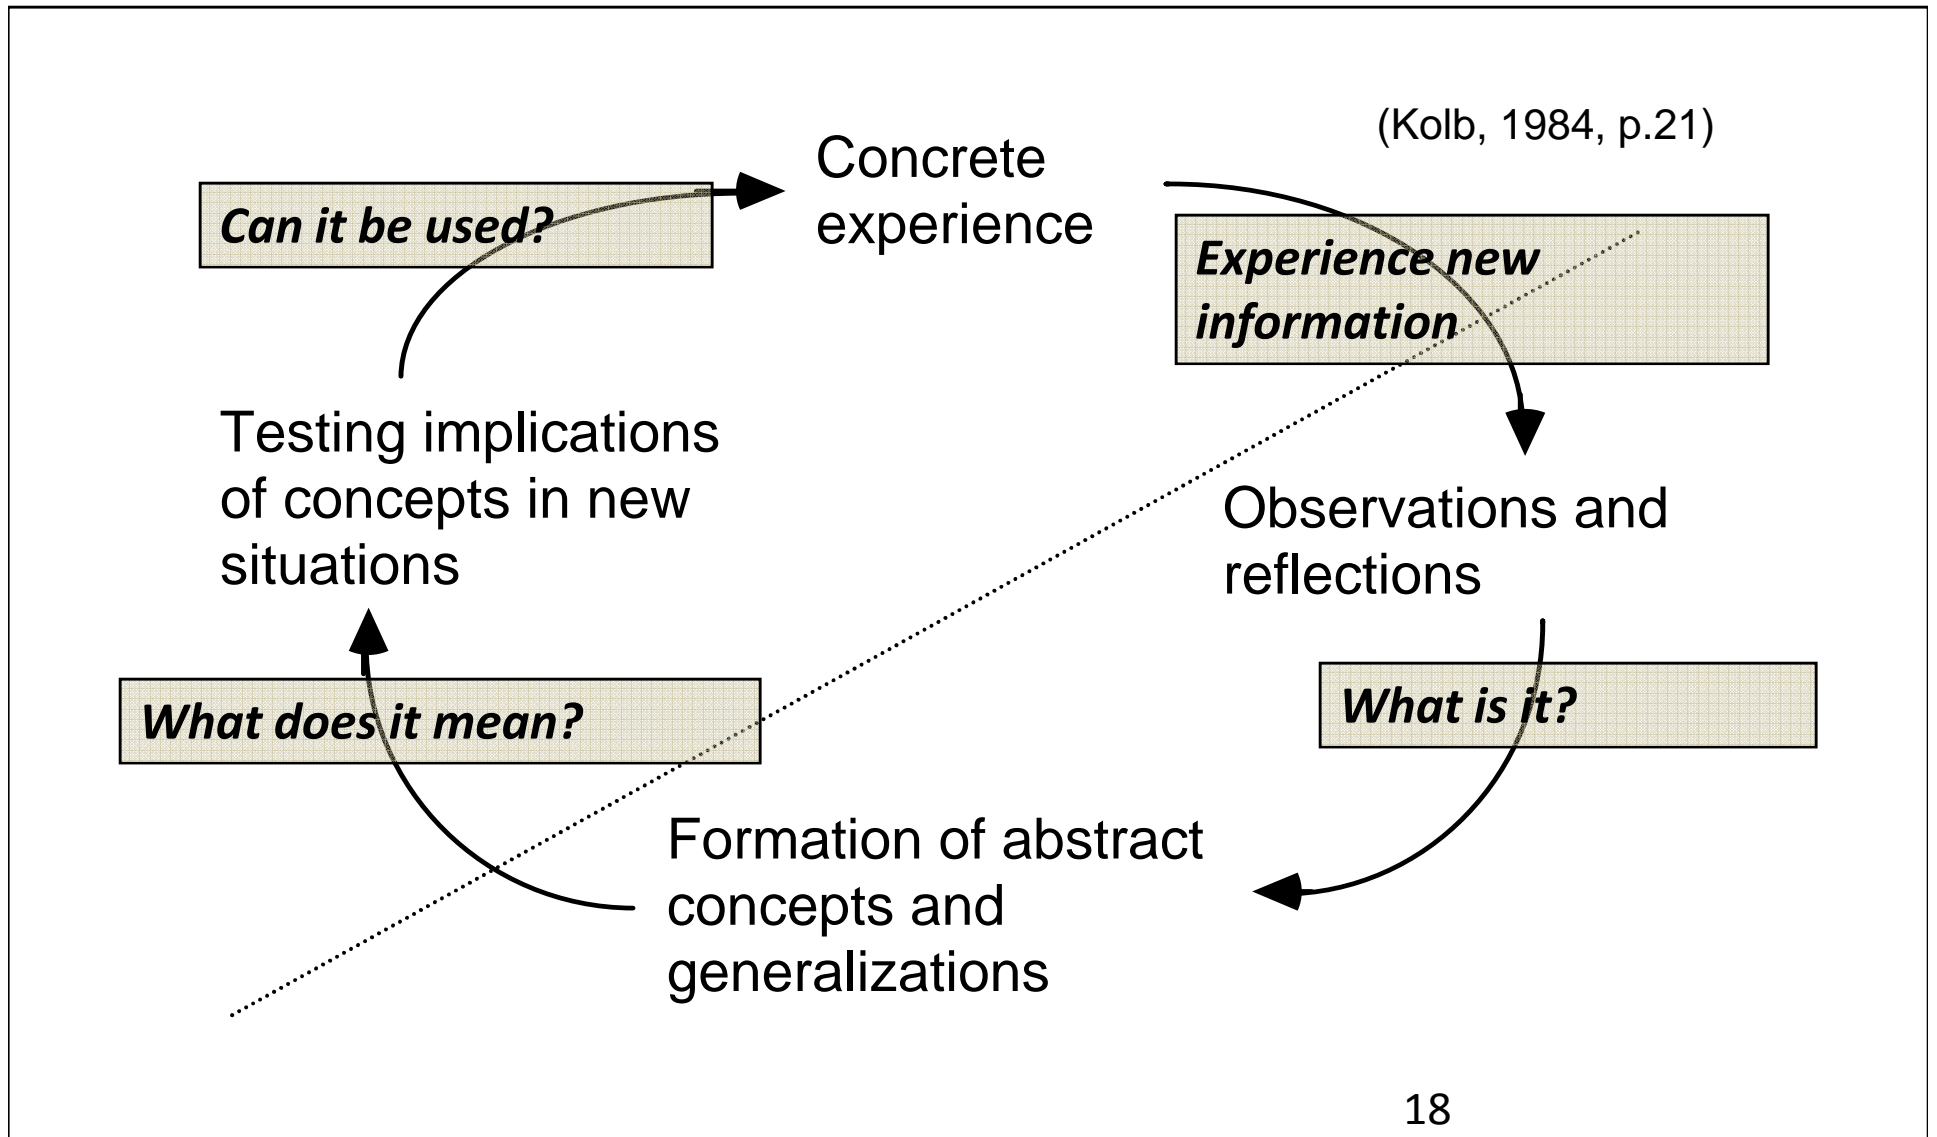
(Kolb, 1984, p.21)

Can it be used?

Concrete experience

Experience new information

Testing implications of concepts in new situations

Observations and reflections

What does it mean?

What is it?

Formation of abstract concepts and generalizations

18